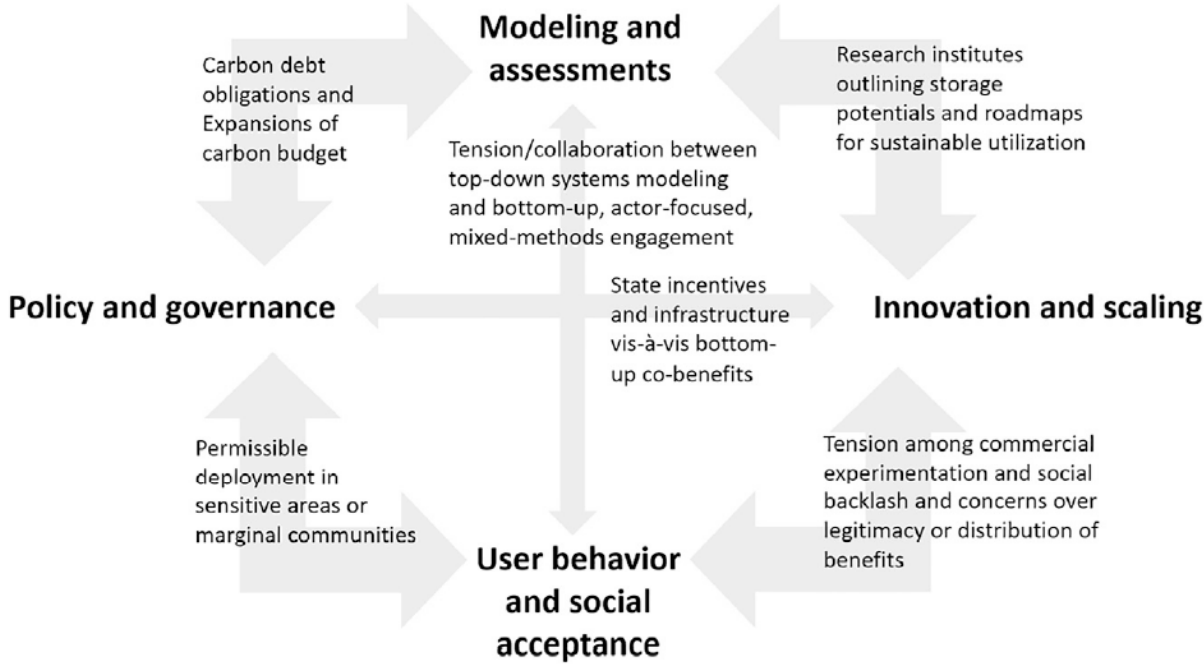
Modeling and assessments

Carbon debt obligations and Expansions of carbon budget

Research institutes outlining storage potentials and roadmaps for sustainable utilization

Tension/collaboration between top-down systems modeling and bottom-up, actor-focused, mixed-methods engagement

Policy and governance

State incentives and infrastructure vis-à-vis bottom-up co-benefits

Innovation and scaling

Permissible deployment in sensitive areas or marginal communities

Tension among commercial experimentation and social backlash and concerns over legitimacy or distribution of benefits

User behavior and social acceptance